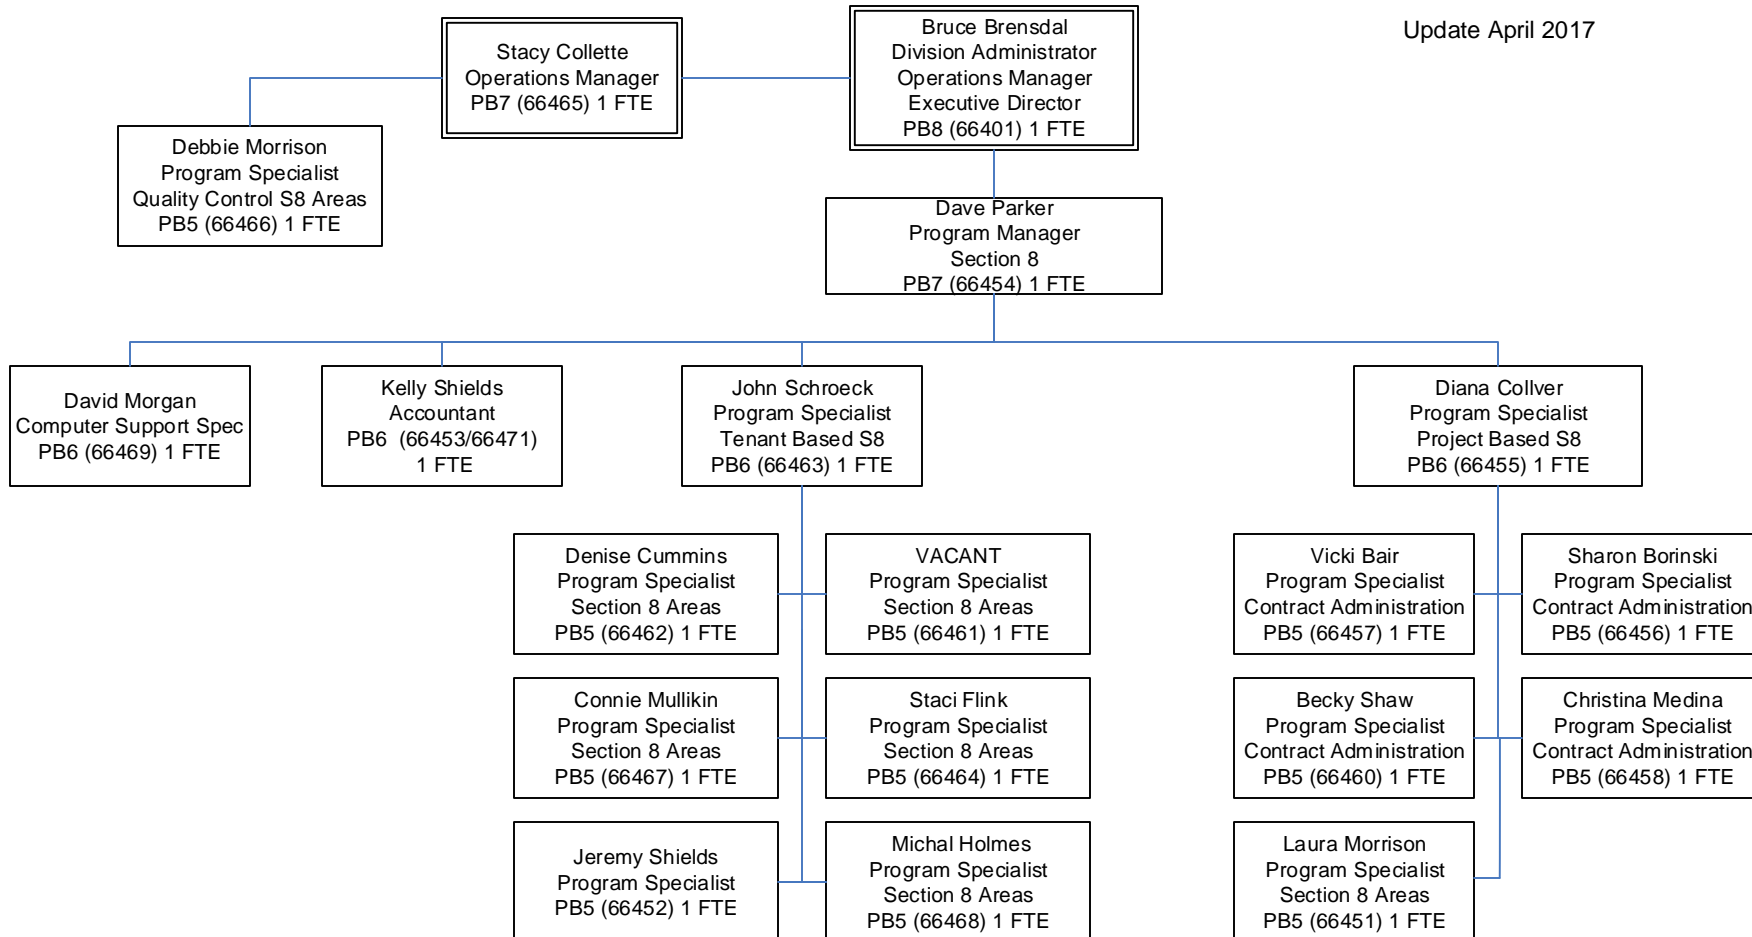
Update April 2017

Stacy Collette
Operations Manager
PB7 (66465) 1 FTE

Bruce Brensdal
Division Administrator
Operations Manager
Executive Director
PB8 (66401) 1 FTE

Debbie Morrison
Program Specialist
Quality Control S8 Areas
PB5 (66466) 1 FTE

Dave Parker
Program Manager
Section 8
PB7 (66454) 1 FTE

David Morgan
Computer Support Spec
PB6 (66469) 1 FTE

Kelly Shields
Accountant
PB6 (66453/66471)
1 FTE

John Schroeck
Program Specialist
Tenant Based S8
PB6 (66463) 1 FTE

Diana Collver
Program Specialist
Project Based S8
PB6 (66455) 1 FTE

Denise Cummins
Program Specialist
Section 8 Areas
PB5 (66462) 1 FTE

VACANT
Program Specialist
Section 8 Areas
PB5 (66461) 1 FTE

Vicki Bair
Program Specialist
Contract Administration
PB5 (66457) 1 FTE

Sharon Borinski
Program Specialist
Contract Administration
PB5 (66456) 1 FTE

Connie Mullikin
Program Specialist
Section 8 Areas
PB5 (66467) 1 FTE

Staci Flink
Program Specialist
Section 8 Areas
PB5 (66464) 1 FTE

Becky Shaw
Program Specialist
Contract Administration
PB5 (66460) 1 FTE

Christina Medina
Program Specialist
Contract Administration
PB5 (66458) 1 FTE

Jeremy Shields
Program Specialist
PB5 (66452) 1 FTE

Michal Holmes
Program Specialist
Section 8 Areas
PB5 (66468) 1 FTE

Laura Morrison
Program Specialist
Section 8 Areas
PB5 (66451) 1 FTE